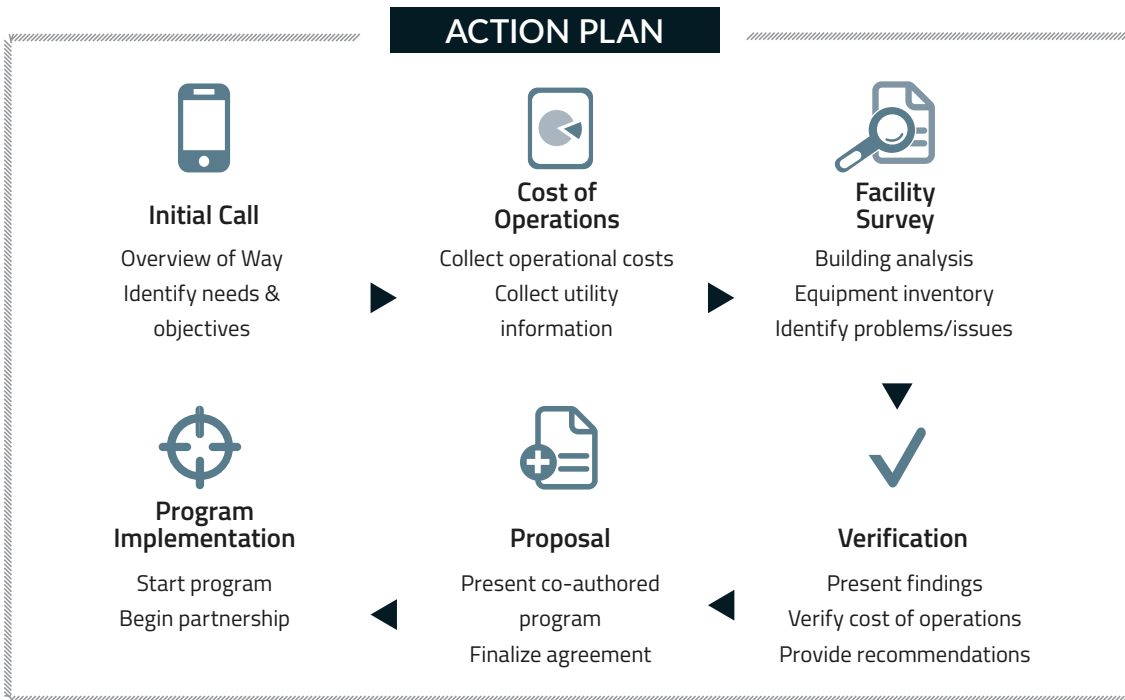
ACTION PLAN

Initial Call
Overview of Way
Identify needs & objectives

Cost of Operations
Collect operational costs
Collect utility information

Facility Survey
Building analysis
Equipment inventory
Identify problems/issues

Verification
Present findings
Verify cost of operations
Provide recommendations

Proposal
Present co-authored program
Finalize agreement

Program Implementation
Start program
Begin partnership